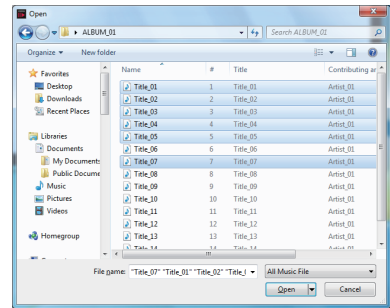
Open

ALBUM_01

Search ALBUM_01

Organize ▾ New folder

Favorites
Desktop
Downloads
Recent Places

Libraries
Documents
My Documents
Public Docume
Music
Pictures
Videos

Homegroup

| Name | # | Title | Contributing ar |
|---|---|---|---|
| Title_01 | 1 | Title_01 | Artist_01 |
| Title_02 | 2 | Title_02 | Artist_01 |
| Title_03 | 3 | Title_03 | Artist_01 |
| Title_04 | 4 | Title_04 | Artist_01 |
| Title_05 | 5 | Title_05 | Artist_01 |
| Title_06 | 6 | Title_06 | Artist_01 |
| Title_07 | 7 | Title_07 | Artist_01 |
| Title_08 | 8 | Title_08 | Artist_01 |
| Title_09 | 9 | Title_09 | Artist_01 |
| Title_10 | 10 | Title_10 | Artist_01 |
| Title_11 | 11 | Title_11 | Artist_01 |
| Title_12 | 12 | Title_12 | Artist_01 |
| Title_13 | 13 | Title_13 | Artist_01 |
| Title_14 | 14 | Title_14 | Artist_01 |

File name: "Title_07" "Title_01" "Title_02" "Title_(

All Music File

Open

Cancel